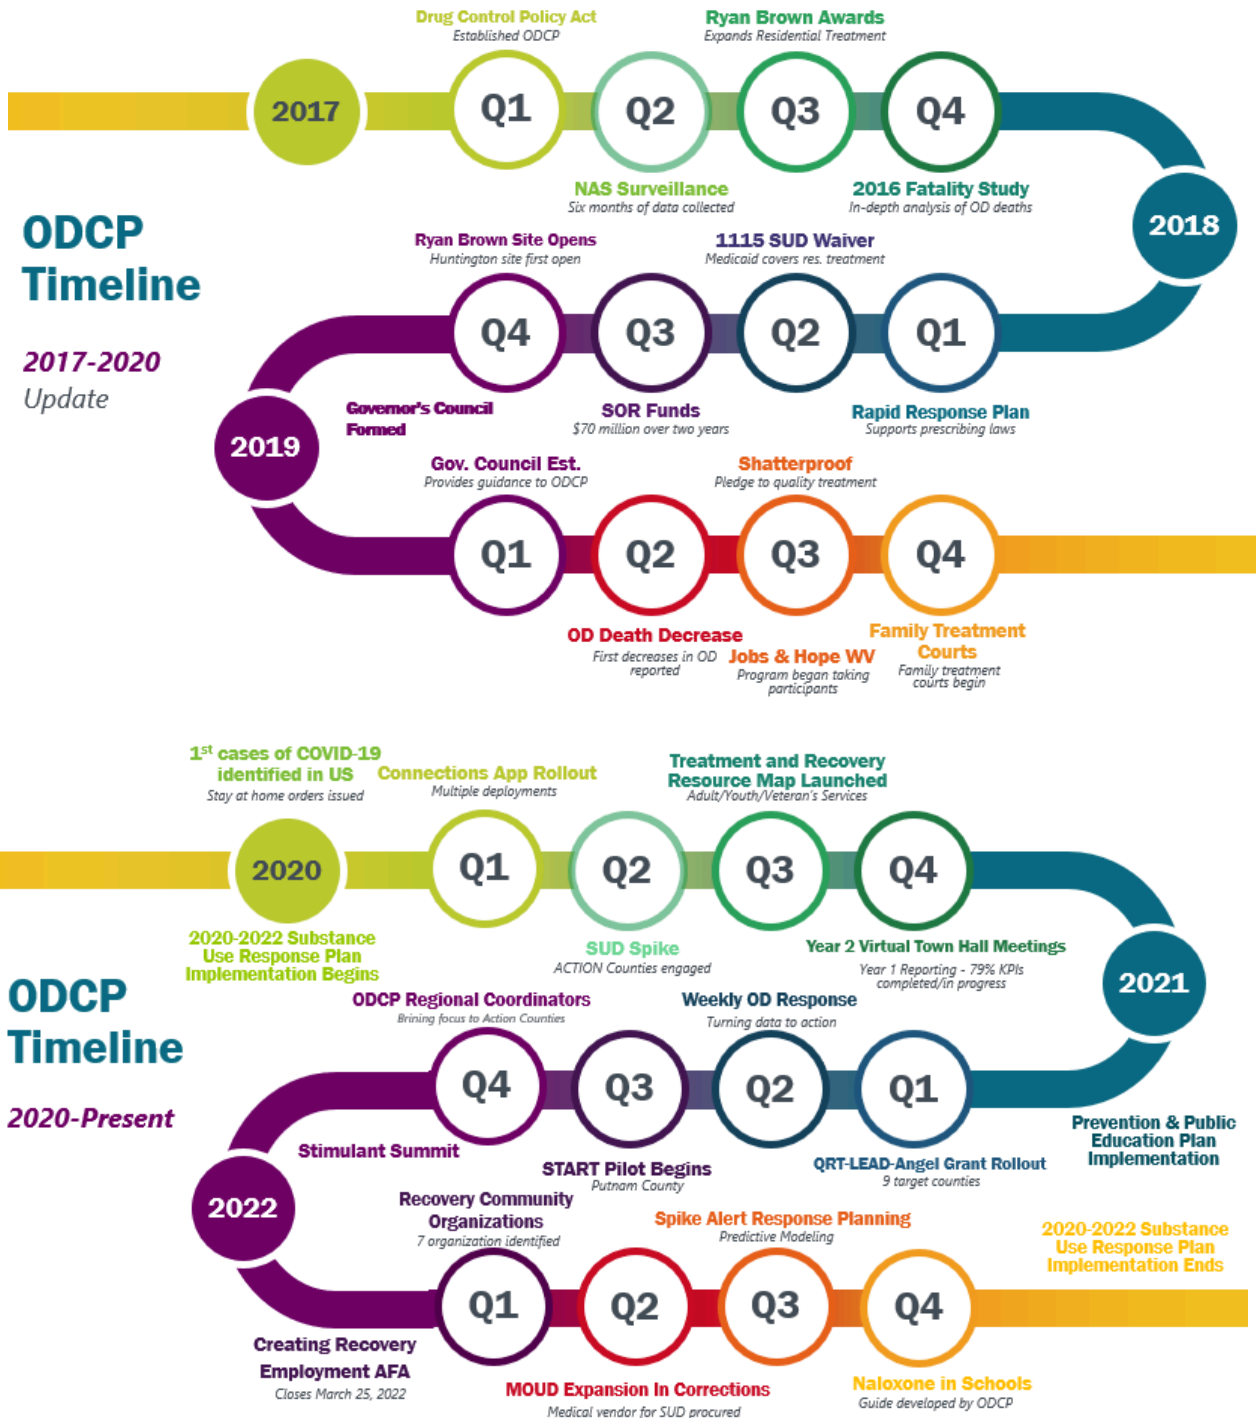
ODCP Timeline

2017-2020 Update

2017

Drug Control Policy Act
Established ODCP

Q1

Q2

NAS Surveillance
Six months of data collected

Ryan Brown Awards
Expands Residential Treatment

Q3

Q4

2016 Fatality Study
In-depth analysis of OD deaths

2018

Q1

Rapid Response Plan
Supports prescribing laws

1115 SUD Waiver
Medicaid covers res. treatment

Q2

Q3

SOR Funds
$70 million over two years

Ryan Brown Site Opens
Huntington site first open

Q4

Governor's Council Formed

2019

Gov. Council Est.
Provides guidance to ODCP

Q1

Q2

OD Death Decrease
First decreases in OD reported

Q3

Shatterproof
Pledge to quality treatment

Jobs & Hope WV
Program began taking participants

Q4

Family Treatment Courts
Family treatment courts begin

ODCP Timeline

2020-Present

1st cases of COVID-19 identified in US
Stay at home orders issued

2020

2020-2022 Substance Use Response Plan Implementation Begins

Connections App Rollout
Multiple deployments

Q1

Q2

SUD Spike
ACTION Counties engaged

Treatment and Recovery Resource Map Launched
Adult/Youth/Veteran's Services

Q3

Q4

Year 2 Virtual Town Hall Meetings
Year 1 Reporting - 79% KPIs completed/in progress

2021

Prevention & Public Education Plan Implementation

Q1

QRT-LEAD-Angel Grant Rollout
9 target counties

Weekly OD Response
Turning data to action

Q2

Q3

START Pilot Begins
Putnam County

ODCP Regional Coordinators
Brining focus to Action Counties

Q4

Stimulant Summit

2022

Recovery Community Organizations
7 organization identified

Q1

Creating Recovery Employment AFA
Closes March 25, 2022

Q2

MOUD Expansion In Corrections
Medical vendor for SUD procured

Spike Alert Response Planning
Predictive Modeling

Q3

Q4

Naloxone in Schools
Guide developed by ODCP

2020-2022 Substance Use Response Plan Implementation Ends